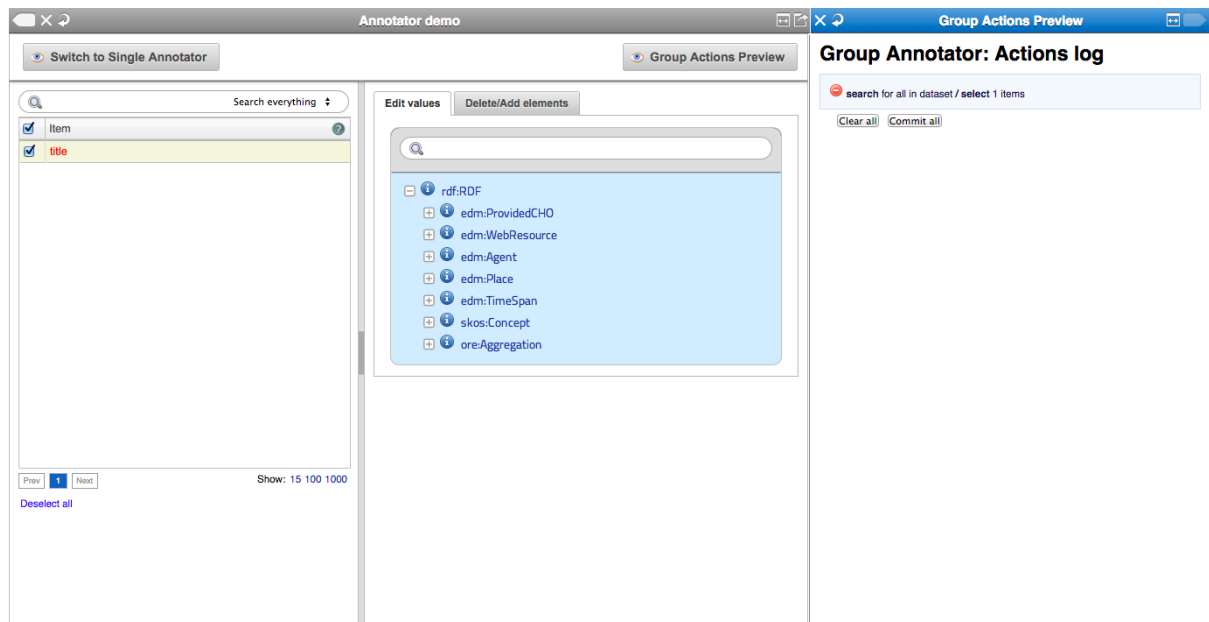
Annotator demo

Switch to Single Annotator

Group Actions Preview

Search everything

| | Item |
|---|---|
| | title |

Prev 1 Next

Show: 15 100 1000

Deselect all

Edit values

Delete/Add elements

rdf:RDF
edm:ProvidedCHO
edm:WebResource
edm:Agent
edm:Place
edm:TimeSpan
skos:Concept
ore:Aggregation

Group Actions Preview

Group Annotator: Actions log

search for all in dataset / select 1 items

Clear all

Commit all